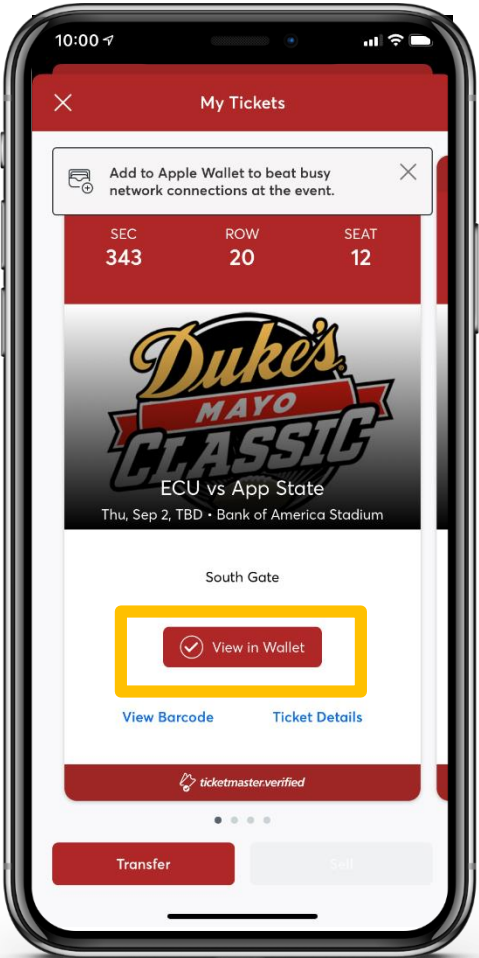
10:00

My Tickets

Add to Apple Wallet to beat busy network connections at the event.

SEC
343

ROW
20

SEAT
12

Duke's
MAYO
CLASSIC

ECU vs App State
Thu, Sep 2, TBD • Bank of America Stadium

South Gate

View in Wallet

View Barcode

Ticket Details

ticketmaster.verified

Transfer

Sell